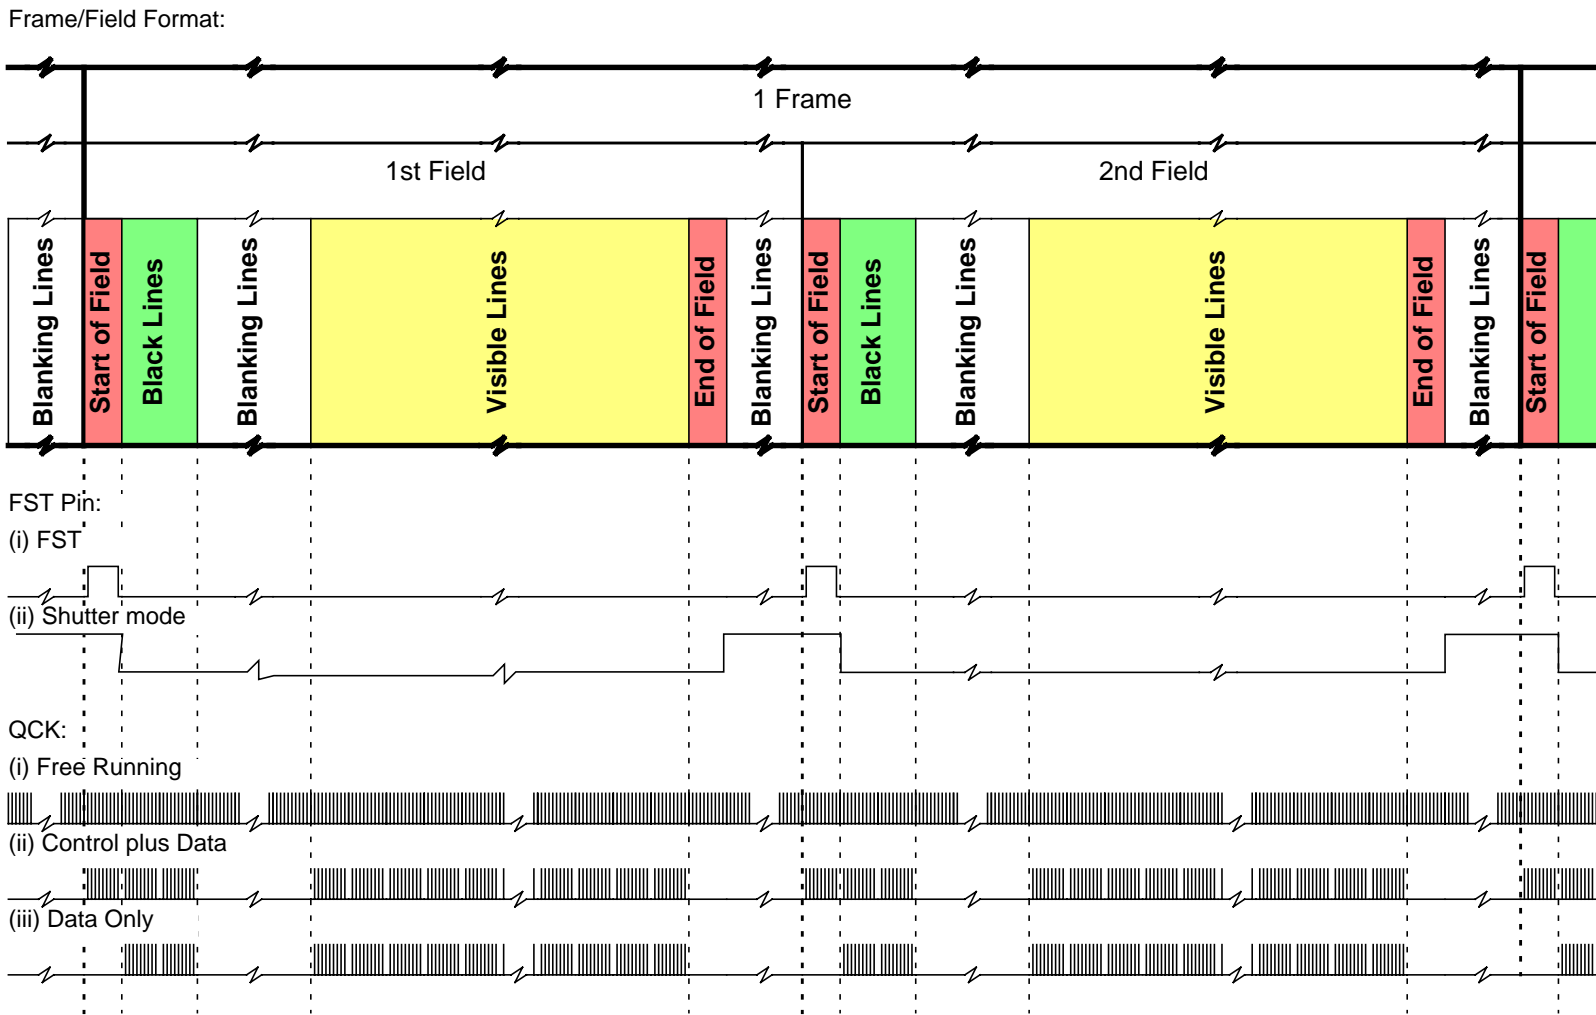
Frame/Field Format:

1 Frame

1st Field

2nd Field

Blanking Lines
Start of Field
Black Lines
Blanking Lines
Visible Lines
End of Field
Blanking Lines
Start of Field
Black Lines
Blanking Lines
Visible Lines
End of Field
Blanking Lines
Start of Field

FST Pin:
(i) FST

(ii) Shutter mode

QCK:
(i) Free Running

(ii) Control plus Data

(iii) Data Only